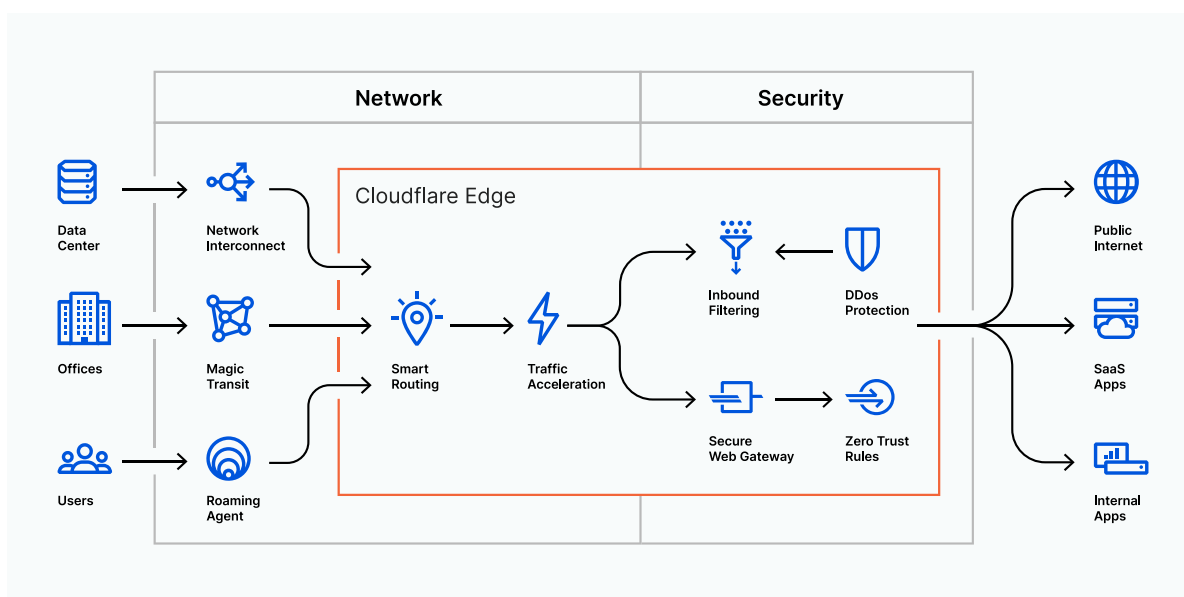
Network

Security

Cloudflare Edge

Data Center

Offices

Users

Network Interconnect

Magic Transit

Roaming Agent

Smart Routing

Traffic Acceleration

Inbound Filtering

DDos Protection

Secure Web Gateway

Zero Trust Rules

Public Internet

SaaS Apps

Internal Apps